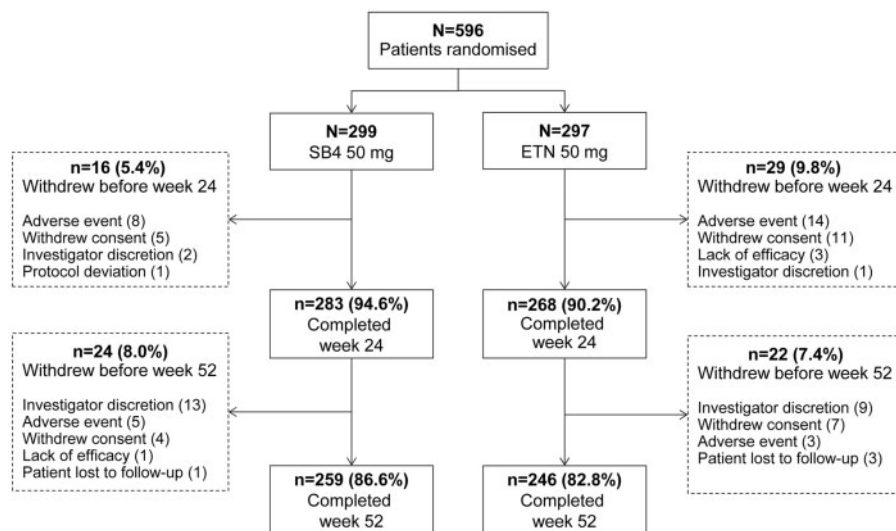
**N=596**
Patients randomised

**N=299**
SB4 50 mg

**N=297**
ETN 50 mg

**n=16 (5.4%)**
Withdrew before week 24

Adverse event (8)
Withdrew consent (5)
Investigator discretion (2)
Protocol deviation (1)

**n=29 (9.8%)**
Withdrew before week 24

Adverse event (14)
Withdrew consent (11)
Lack of efficacy (3)
Investigator discretion (1)

**n=283 (94.6%)**
Completed week 24

**n=268 (90.2%)**
Completed week 24

**n=24 (8.0%)**
Withdrew before week 52

Investigator discretion (13)
Adverse event (5)
Withdrew consent (4)
Lack of efficacy (1)
Patient lost to follow-up (1)

**n=22 (7.4%)**
Withdrew before week 52

Investigator discretion (9)
Withdrew consent (7)
Adverse event (3)
Patient lost to follow-up (3)

**n=259 (86.6%)**
Completed week 52

**n=246 (82.8%)**
Completed week 52